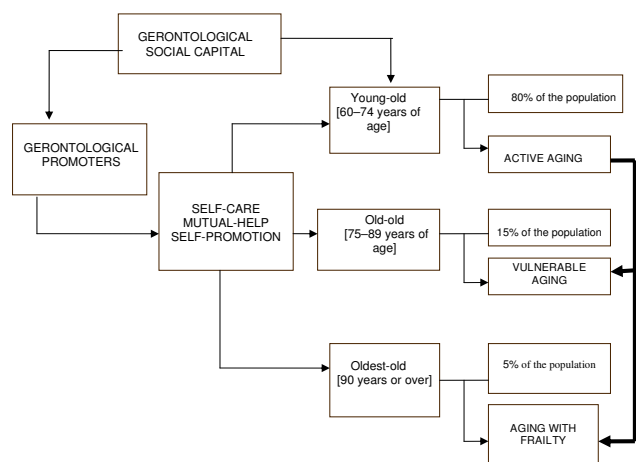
GERONTOLOGICAL SOCIAL CAPITAL

GERONTOLOGICAL PROMOTERS

SELF-CARE
MUTUAL-HELP
SELF-PROMOTION

Young-old [60–74 years of age]

80% of the population

ACTIVE AGING

Old-old [75–89 years of age]

15% of the population

VULNERABLE AGING

Oldest-old [90 years or over]

5% of the population

AGING WITH FRAILTY